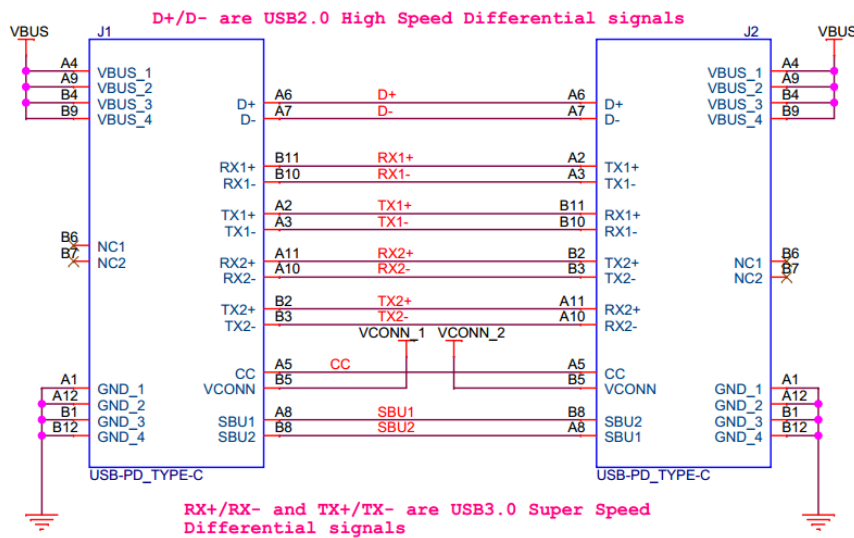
D+/D- are USB2.0 High Speed Differential signals

VBUS
J1
A4
A9
B4
B9
VBUS_1
VBUS_2
VBUS_3
VBUS_4

D+
D-
A6
A7
D+
D-

RX1+
RX1-
B11
B10
RX1+
RX1-

TX1+
TX1-
A2
A3
TX1+
TX1-

B6
B7
NC1
NC2

RX2+
RX2-
A11
A10
RX2+
RX2-

TX2+
TX2-
B2
B3
TX2+
TX2-

VCONN_1
VCONN_2

CC
VCONN
A5
B5
CC

A1
A12
B1
B12
GND_1
GND_2
GND_3
GND_4

SBU1
SBU2
A8
B8
SBU1
SBU2

USB-PD_TYPE-C

J2
VBUS
A6
A7
D+
D-
A2
A3
TX1+
TX1-
B11
B10
RX1+
RX1-
B2
B3
TX2+
TX2-
A11
A10
RX2+
RX2-
A5
B5
CC
VCONN
B8
A8
SBU2
SBU1

VBUS_1
VBUS_2
VBUS_3
VBUS_4
A4
A9
B4
B9

NC1
NC2
B6
B7

GND_1
GND_2
GND_3
GND_4
A1
A12
B1
B12

USB-PD_TYPE-C

RX+/RX- and TX+/TX- are USB3.0 Super Speed Differential signals